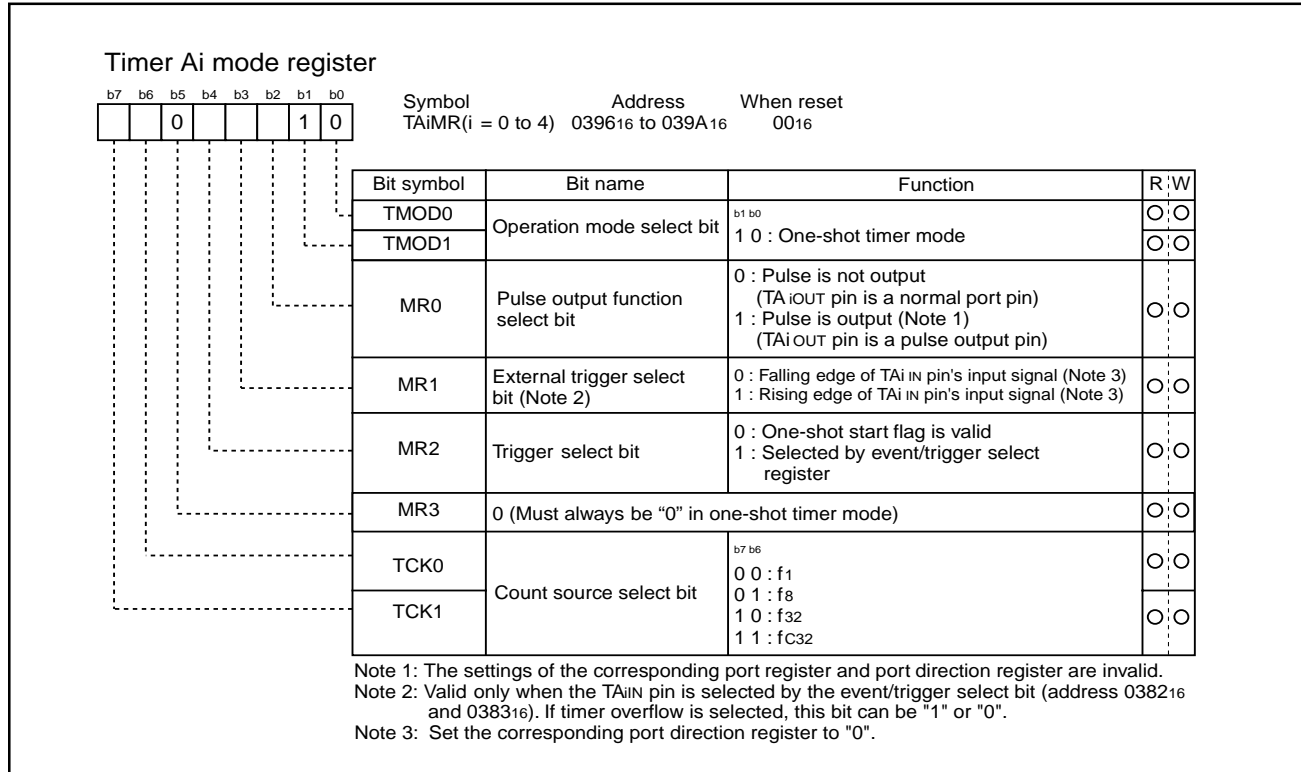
Timer Ai mode register

| b7 | b6 | b5 | b4 | b3 | b2 | b1 | b0 |
|---|---|---|---|---|---|---|---|
| | | 0 | | | | 1 | 0 |

Symbol TAiMR(i = 0 to 4) Address $0396_{16}$ to $039A_{16}$ When reset $00_{16}$

| Bit symbol | Bit name | Function | R | W |
|---|---|---|---|---|
| TMOD0 | Operation mode select bit | b1 b0 1 0 : One-shot timer mode | O | O |
| TMOD1 | | | O | O |
| MR0 | Pulse output function select bit | 0 : Pulse is not output (TAiOUT pin is a normal port pin) 1 : Pulse is output (Note 1) (TAiOUT pin is a pulse output pin) | O | O |
| MR1 | External trigger select bit (Note 2) | 0 : Falling edge of TAiIN pin's input signal (Note 3) 1 : Rising edge of TAiIN pin's input signal (Note 3) | O | O |
| MR2 | Trigger select bit | 0 : One-shot start flag is valid 1 : Selected by event/trigger select register | O | O |
| MR3 | 0 (Must always be "0" in one-shot timer mode) | | O | O |
| TCK0 | Count source select bit | b7 b6 0 0 : $f_1$ 0 1 : $f_8$ 1 0 : $f_{32}$ 1 1 : $f_{C32}$ | O | O |
| TCK1 | | | O | O |

Note 1: The settings of the corresponding port register and port direction register are invalid.
Note 2: Valid only when the TAiIN pin is selected by the event/trigger select bit (address $0382_{16}$ and $0383_{16}$). If timer overflow is selected, this bit can be "1" or "0".
Note 3: Set the corresponding port direction register to "0".